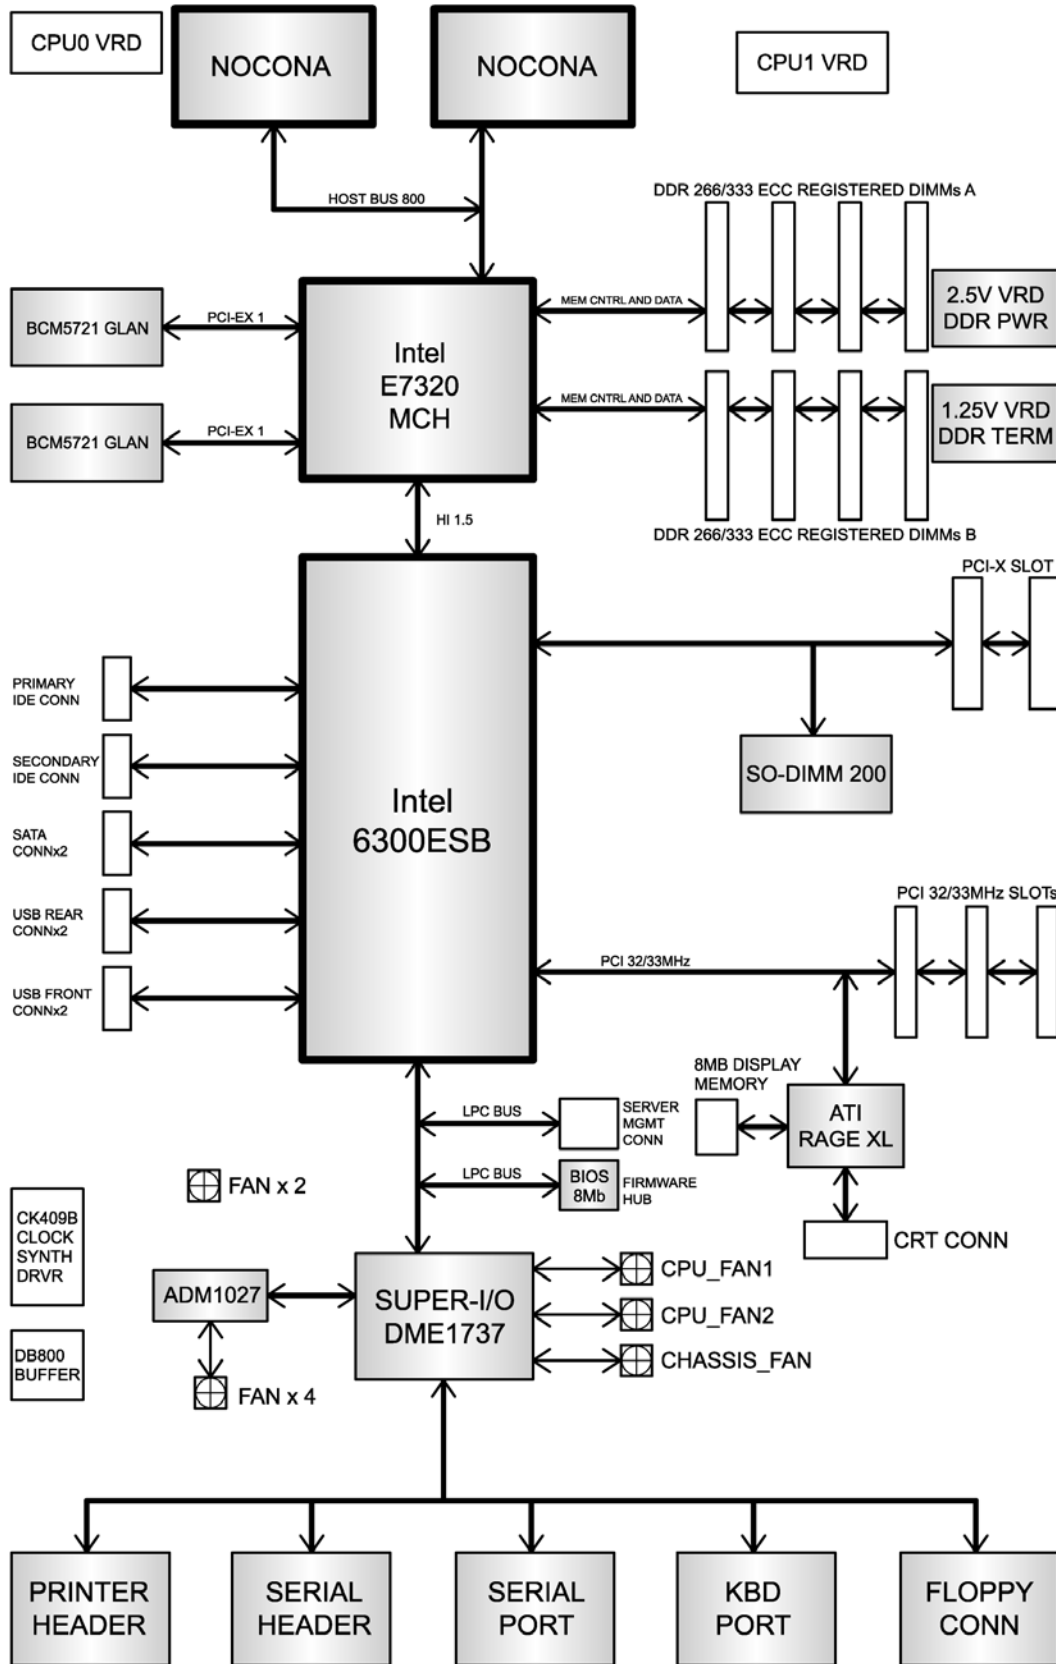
CPU0 VRD

NOCONA

NOCONA

CPU1 VRD

HOST BUS 800

DDR 266/333 ECC REGISTERED DIMMs A

BCM5721 GLAN

PCI-EX 1

Intel E7320 MCH

MEM CNTRL AND DATA

2.5V VRD DDR PWR

BCM5721 GLAN

PCI-EX 1

MEM CNTRL AND DATA

1.25V VRD DDR TERM

HI 1.5

DDR 266/333 ECC REGISTERED DIMMs B

PCI-X SLOT

PRIMARY IDE CONN

SECONDARY IDE CONN

Intel 6300ESB

SO-DIMM 200

SATA CONNx2

USB REAR CONNx2

PCI 32/33MHz SLOTs

PCI 32/33MHz

USB FRONT CONNx2

8MB DISPLAY MEMORY

LPC BUS

SERVER MGMT CONN

ATI RAGE XL

FAN x 2

LPC BUS

BIOS 8Mb

FIRMWARE HUB

CK409B CLOCK SYNTH DRVR

CRT CONN

ADM1027

SUPER-I/O DME1737

CPU_FAN1

CPU_FAN2

DB800 BUFFER

CHASSIS_FAN

FAN x 4

PRINTER HEADER

SERIAL HEADER

SERIAL PORT

KBD PORT

FLOPPY CONN